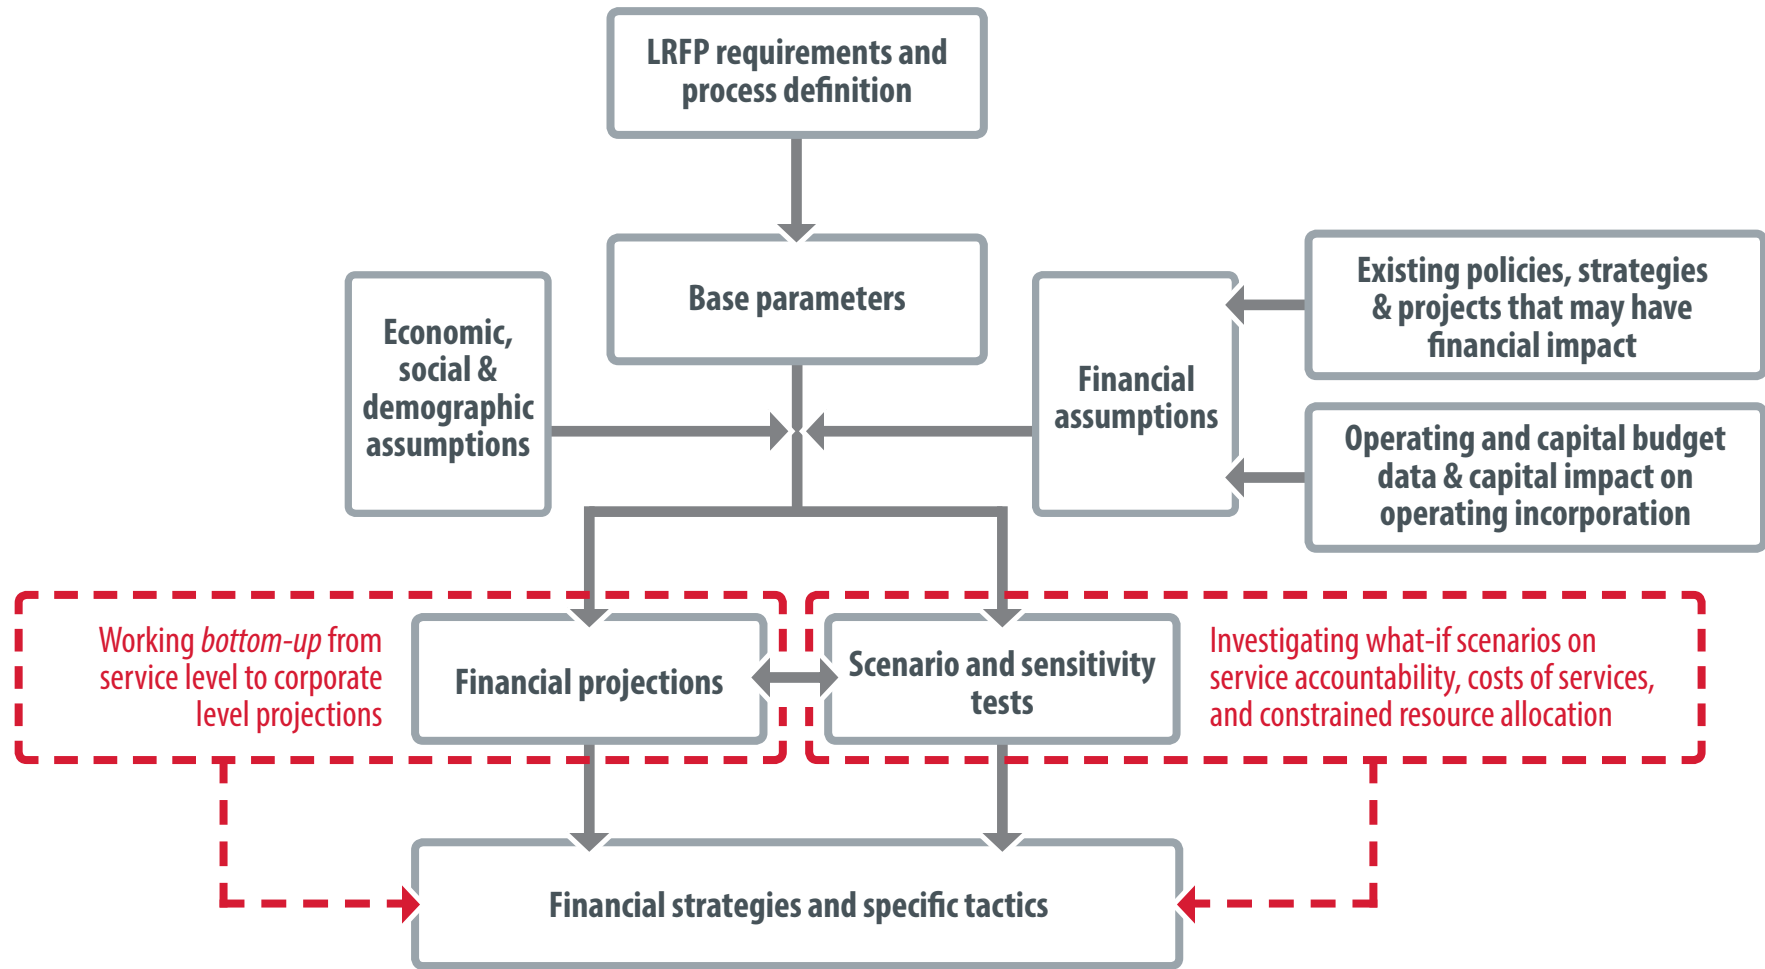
LRFP requirements and process definition

Base parameters

Economic, social & demographic assumptions

Financial assumptions

Existing policies, strategies & projects that may have financial impact

Operating and capital budget data & capital impact on operating incorporation

Working *bottom-up* from service level to corporate level projections

Financial projections

Scenario and sensitivity tests

Investigating what-if scenarios on service accountability, costs of services, and constrained resource allocation

Financial strategies and specific tactics